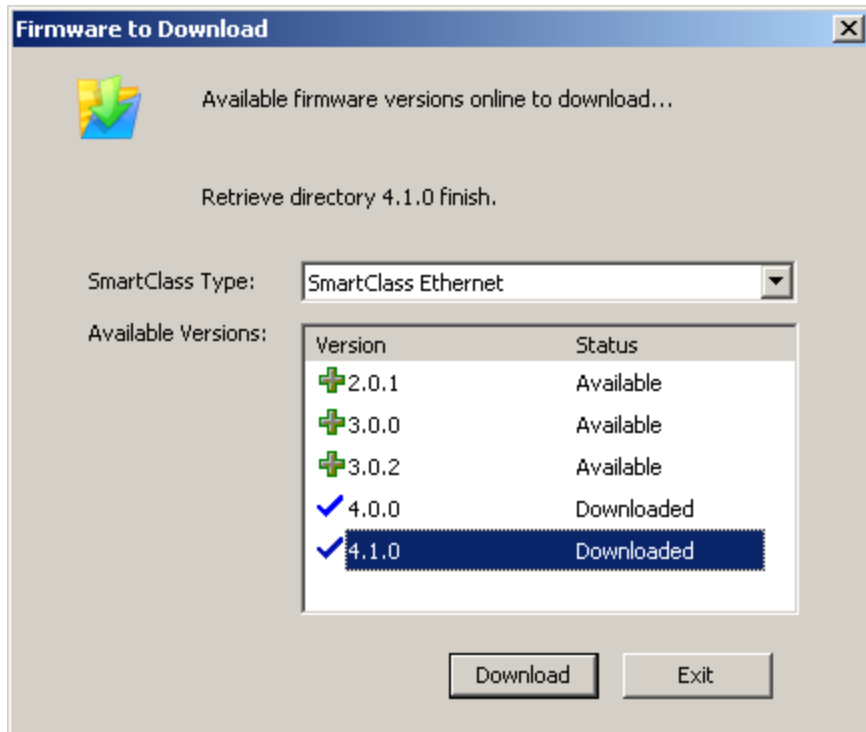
Firmware to Download

X

Available firmware versions online to download...

Retrieve directory 4.1.0 finish.

SmartClass Type: SmartClass Ethernet

Available Versions:

| Version | Status |
|---|---|
| 2.0.1 | Available |
| 3.0.0 | Available |
| 3.0.2 | Available |
| 4.0.0 | Downloaded |
| 4.1.0 | Downloaded |

Download

Exit